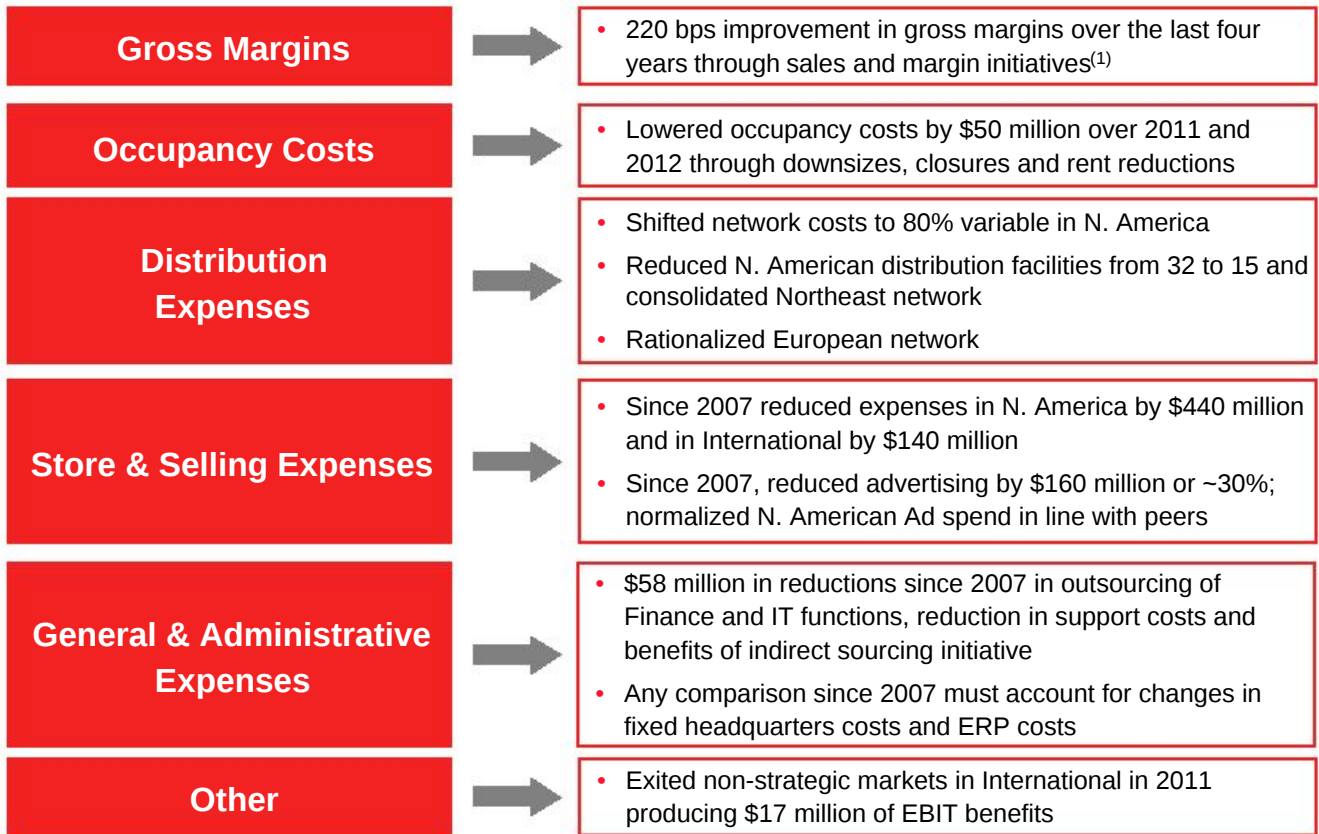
Gross Margins

• 220 bps improvement in gross margins over the last four years through sales and margin initiatives$^{(1)}$

Occupancy Costs

• Lowered occupancy costs by $50 million over 2011 and 2012 through downsizes, closures and rent reductions

Distribution Expenses

• Shifted network costs to 80% variable in N. America
• Reduced N. American distribution facilities from 32 to 15 and consolidated Northeast network
• Rationalized European network

Store & Selling Expenses

• Since 2007 reduced expenses in N. America by $440 million and in International by $140 million
• Since 2007, reduced advertising by $160 million or ~30%; normalized N. American Ad spend in line with peers

General & Administrative Expenses

• $58 million in reductions since 2007 in outsourcing of Finance and IT functions, reduction in support costs and benefits of indirect sourcing initiative
• Any comparison since 2007 must account for changes in fixed headquarters costs and ERP costs

Other

• Exited non-strategic markets in International in 2011 producing $17 million of EBIT benefits